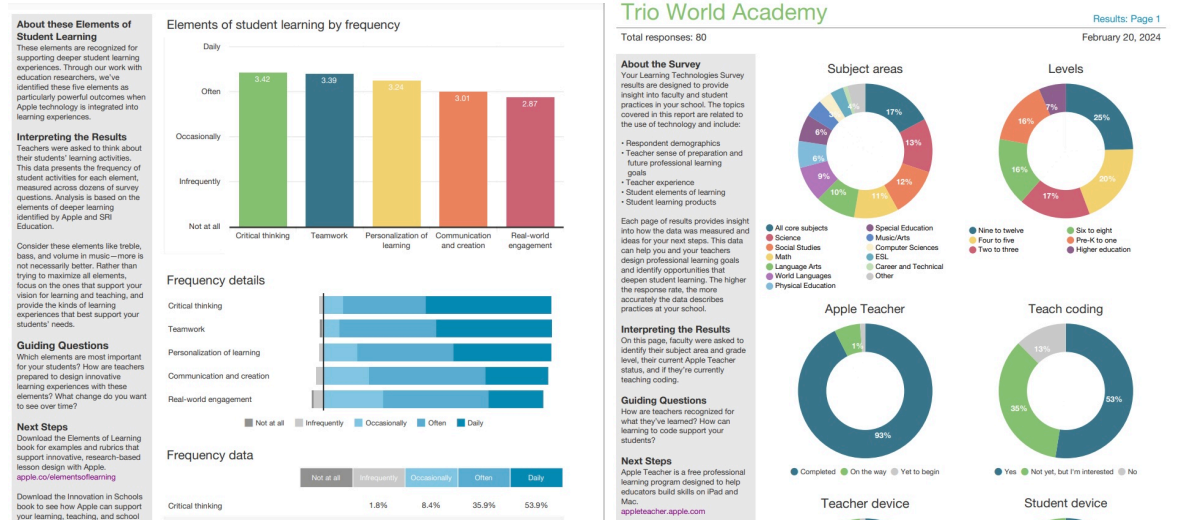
About these Elements of Student Learning
These elements are recognized for supporting deeper student learning experiences. Through our work with education researchers, we've identified these five elements as particularly powerful outcomes when Apple technology is integrated into learning experiences.

Interpreting the Results
Teachers were asked to think about their students' learning activities. This data presents the frequency of student activities for each element, measured across dozens of survey questions. Analysis is based on the elements of deeper learning identified by Apple and SRI Education.

Consider these elements like treble, bass, and volume in music—more is not necessarily better. Rather than trying to maximize all elements, focus on the ones that support your vision for learning and teaching, and provide the kinds of learning experiences that best support your students' needs.

Guiding Questions
Which elements are most important for your students? How are teachers prepared to design innovative learning experiences with these elements? What change do you want to see over time?

Next Steps
Download the Elements of Learning book for examples and rubrics that support innovative, research-based lesson design with Apple.
apple.co/elementsoflearning

Download the Innovation in Schools book to see how Apple can support your learning, teaching, and school

Elements of student learning by frequency

Daily
Often
Occasionally
Infrequently
Not at all

3.42
3.39
3.24
3.01
2.87

Critical thinking
Teamwork
Personalization of learning
Communication and creation
Real-world engagement

Frequency details

Critical thinking
Teamwork
Personalization of learning
Communication and creation
Real-world engagement

Not at all
Infrequently
Occasionally
Often
Daily

Frequency data

| | Not at all | Infrequently | Occasionally | Often | Daily |
|---|---|---|---|---|---|
| Critical thinking | | 1.8% | 8.4% | 35.9% | 53.9% |

Trio World Academy
Results: Page 1
Total responses: 80
February 20, 2024

About the Survey
Your Learning Technologies Survey results are designed to provide insight into faculty and student practices in your school. The topics covered in this report are related to the use of technology and include:

• Respondent demographics
• Teacher sense of preparation and future professional learning goals
• Teacher experience
• Student elements of learning
• Student learning products

Each page of results provides insight into how the data was measured and ideas for your next steps. This data can help you and your teachers design professional learning goals and identify opportunities that deepen student learning. The higher the response rate, the more accurately the data describes practices at your school.

Interpreting the Results
On this page, faculty were asked to identify their subject area and grade level, their current Apple Teacher status, and if they're currently teaching coding.

Guiding Questions
How are teachers recognized for what they've learned? How can learning to code support your students?

Next Steps
Apple Teacher is a free professional learning program designed to help educators build skills on iPad and Mac.
appleteacher.apple.com

Subject areas
17%
13%
12%
11%
10%
9%
6%
6%
5
4%

All core subjects
Science
Social Studies
Math
Language Arts
World Languages
Physical Education
Special Education
Music/Arts
Computer Sciences
ESL
Career and Technical
Other

Levels
25%
20%
17%
16%
16%
7%

Nine to twelve
Four to five
Two to three
Six to eight
Pre-K to one
Higher education

Apple Teacher
1%
93%
Completed
On the way
Yet to begin

Teach coding
13%
53%
35%
Yes
Not yet, but I'm interested
No

Teacher device
Student device